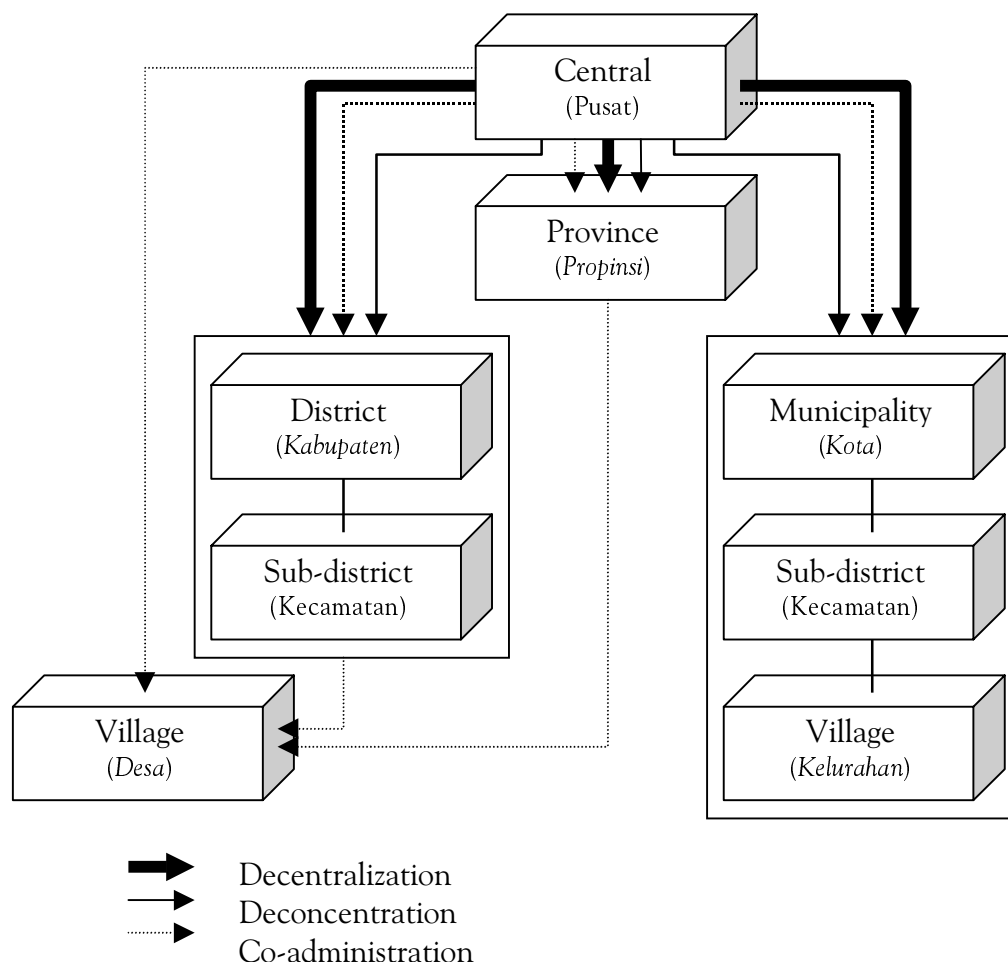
Central
(Pusat)

Province
(*Propinsi*)

District
(*Kabupaten*)

Sub-district
(Kecamatan)

Municipality
(*Kota*)

Sub-district
(Kecamatan)

Village
(*Desa*)

Village
(*Kelurahan*)

Decentralization
Deconcentration
Co-administration